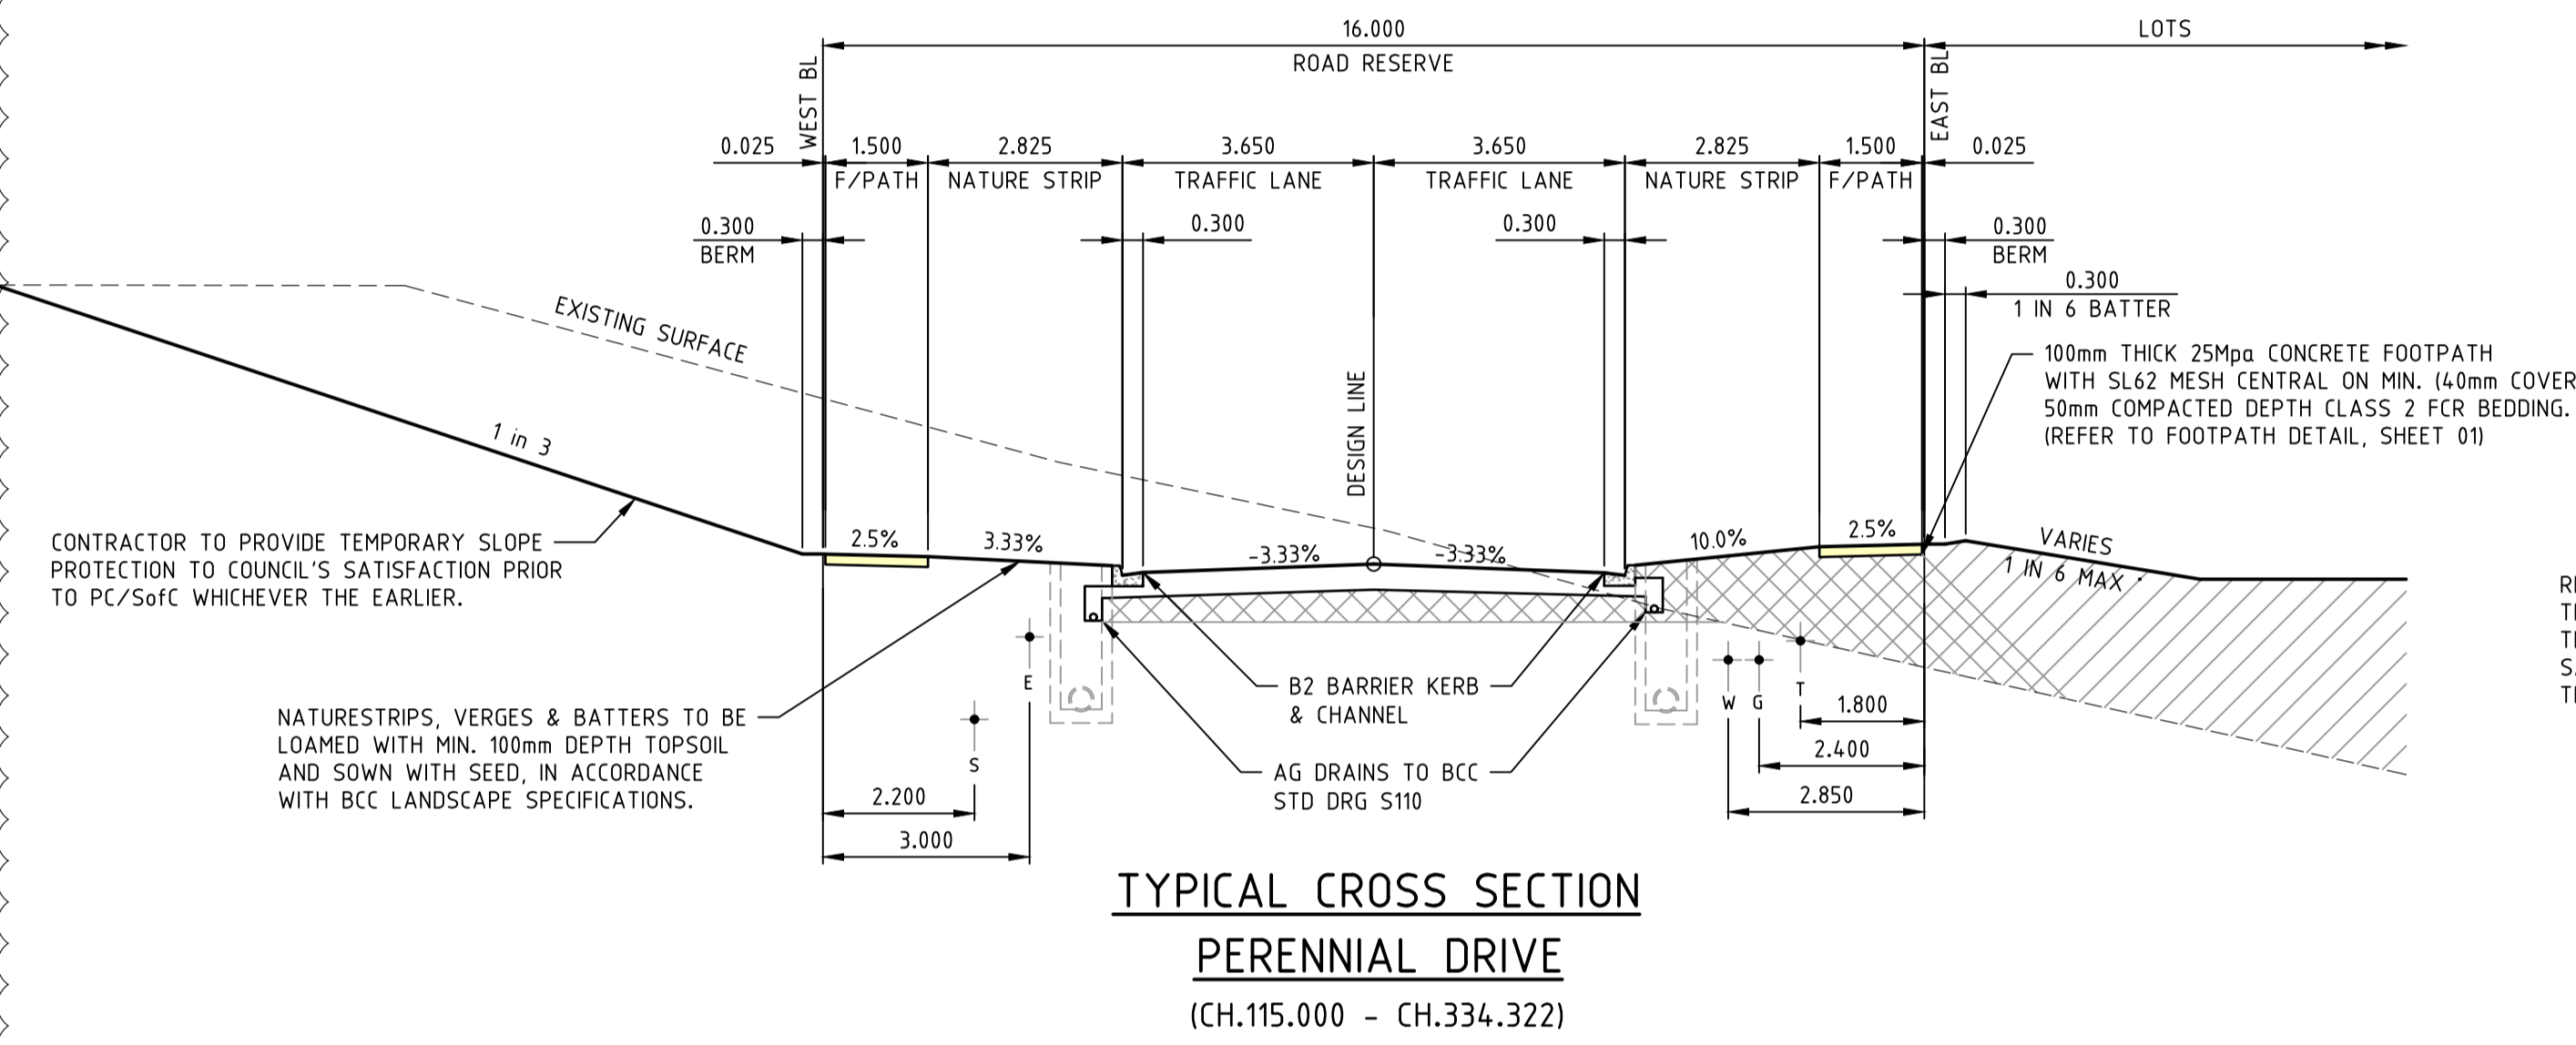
16.000
ROAD RESERVE
LOTS
WEST BL
EAST BL
0.025
1.500
F/PATH
2.825
NATURE STRIP
3.650
TRAFFIC LANE
3.650
TRAFFIC LANE
2.825
NATURE STRIP
1.500
F/PATH
0.025
0.300
BERM
0.300
0.300
0.300
BERM
0.300
1 IN 6 BATTER
EXISTING SURFACE
100mm THICK 25Mpa CONCRETE FOOTPATH WITH SL62 MESH CENTRAL ON MIN. (40mm COVER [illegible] 50mm COMPACTED DEPTH CLASS 2 FCR BEDDING. (REFER TO FOOTPATH DETAIL, SHEET 01)
1 in 3
DESIGN LINE
2.5%
3.33%
-3.33%
-3.33%
10.0%
2.5%
VARIES
1 IN 6 MAX
CONTRACTOR TO PROVIDE TEMPORARY SLOPE PROTECTION TO COUNCIL'S SATISFACTION PRIOR TO PC/SofC WHICHEVER THE EARLIER.
E
S
W
G
T
B2 BARRIER KERB & CHANNEL
NATURESTRIPS, VERGES & BATTERS TO BE LOAMED WITH MIN. 100mm DEPTH TOPSOIL AND SOWN WITH SEED, IN ACCORDANCE WITH BCC LANDSCAPE SPECIFICATIONS.
AG DRAINS TO BCC STD DRG S110
1.800
2.400
2.850
2.200
3.000
R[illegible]
T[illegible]
T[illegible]
S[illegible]
T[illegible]
TYPICAL CROSS SECTION
PERENNIAL DRIVE
(CH.115.000 - CH.334.322)